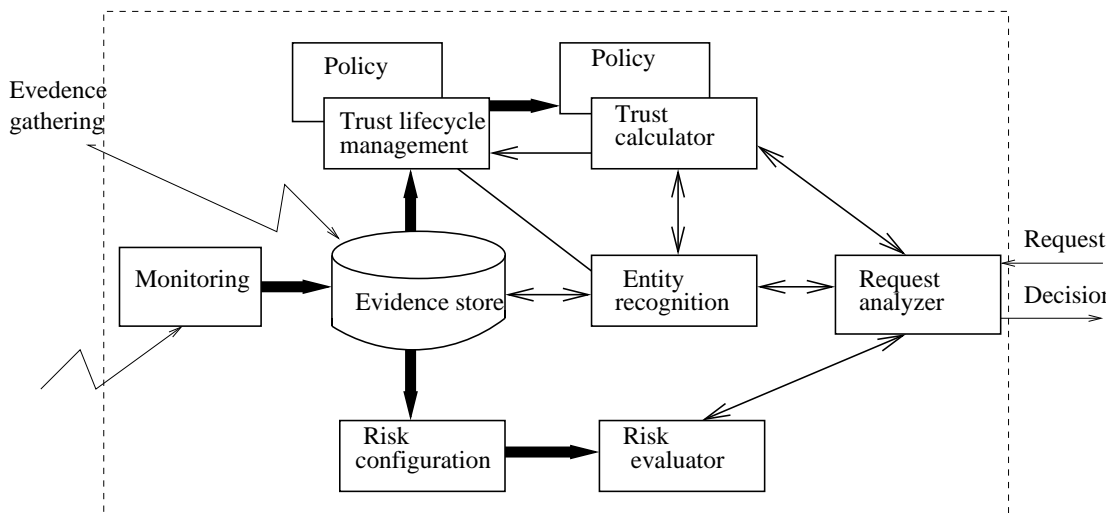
Policy

Policy

Evedence gathering

Trust lifecycle management

Trust calculator

Monitoring

Evidence store

Entity recognition

Request analyzer

Request

Decision

Risk configuration

Risk evaluator